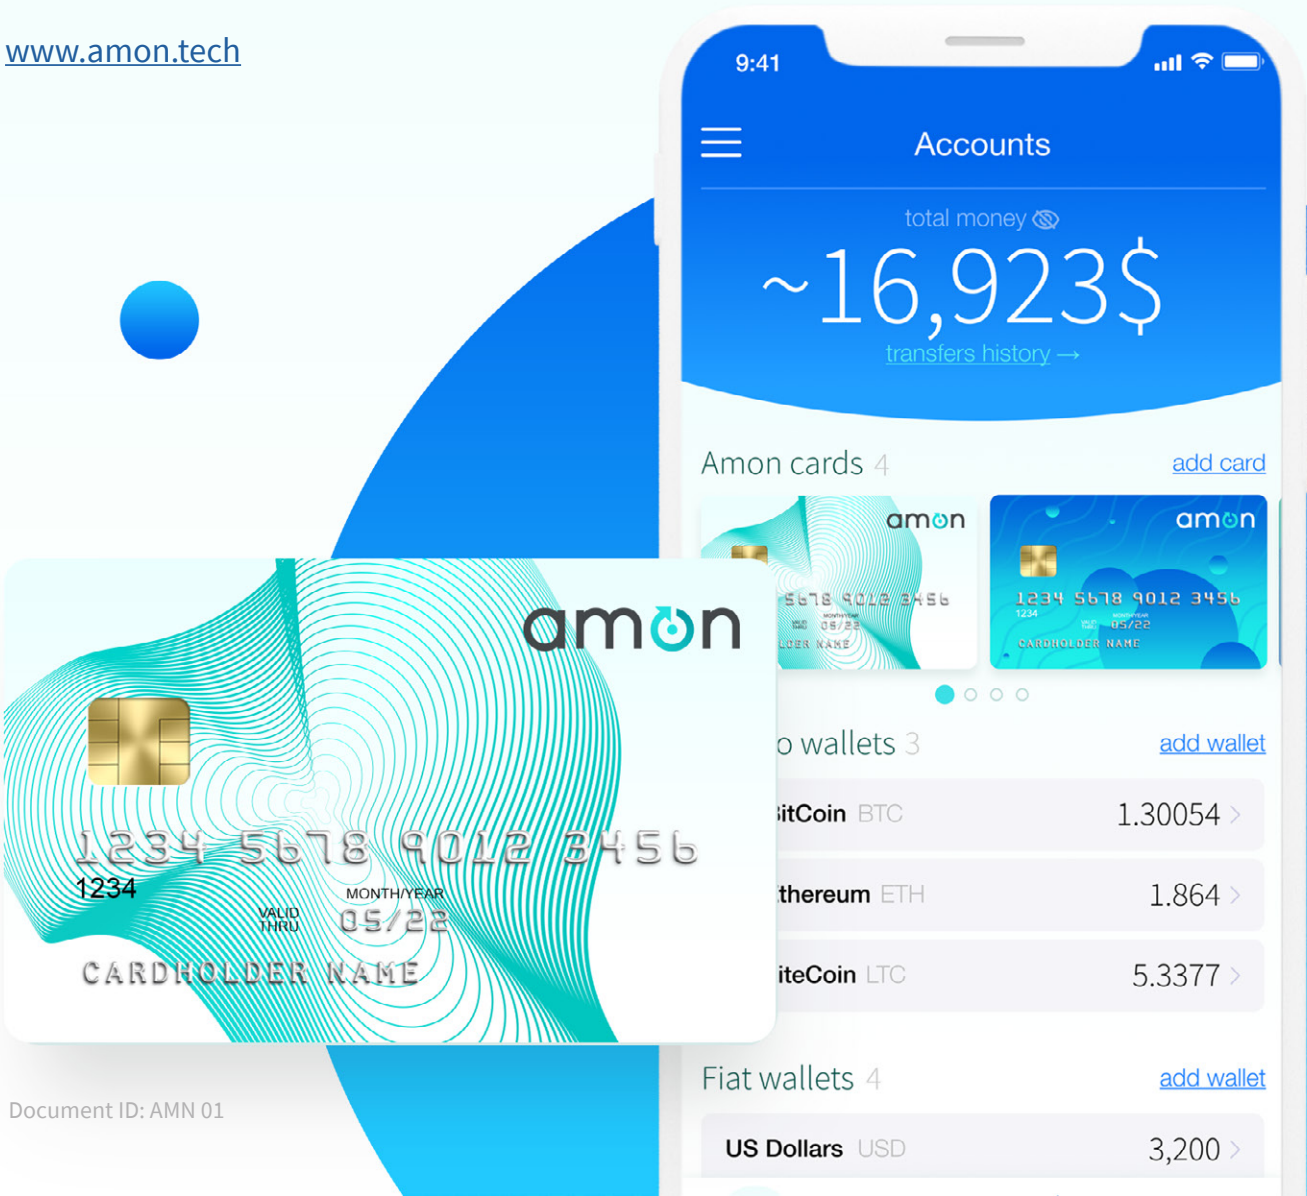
www.amon.tech

9:41

Accounts

total money

~16,923$

transfers history →

Amon cards 4

add card

amon

5678 9012 3456

05/22

LDER NAME

amon

1234 5678 9012 3456

1234

05/22

CARDHOLDER NAME

o wallets 3

add wallet

itCoin BTC 1.30054 >

thereum ETH 1.864 >

iteCoin LTC 5.3377 >

Fiat wallets 4

add wallet

US Dollars USD 3,200 >

amon

1234 5678 9012 3456

1234

VALID THRU

MONTH/YEAR

05/22

CARDHOLDER NAME

Document ID: AMN 01